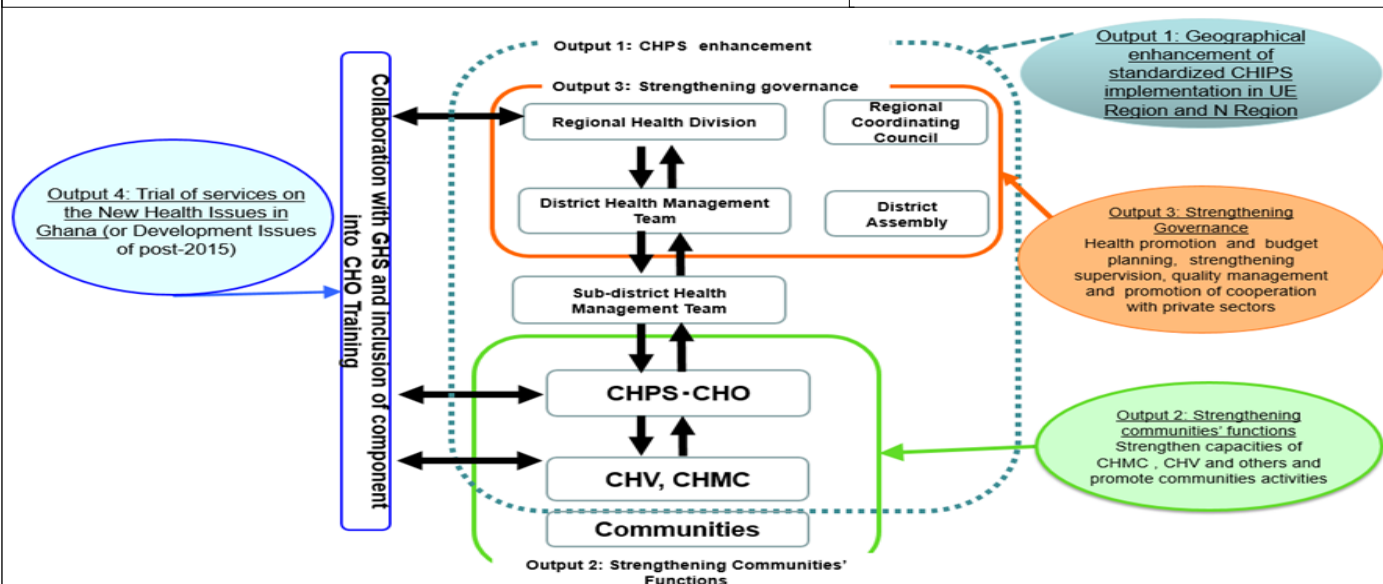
Output 1: CHPS enhancement

Output 3: Strengthening governance

Regional Health Division

Regional Coordinating Council

District Health Management Team

District Assembly

Sub-district Health Management Team

CHPS-CHO

CHV, CHMC

Communities

Output 2: Strengthening Communities' Functions

Collaboration with GHS and inclusion of component into CHO Training

Output 4: Trial of services on the New Health Issues in Ghana (or Development Issues of post-2015)

Output 1: Geographical enhancement of standardized CHIPS implementation in UE Region and N Region

Output 3: Strengthening Governance
Health promotion and budget planning, strengthening supervision, quality management and promotion of cooperation with private sectors

Output 2: Strengthening communities' functions
Strengthen capacities of CHMC , CHV and others and promote communities activities